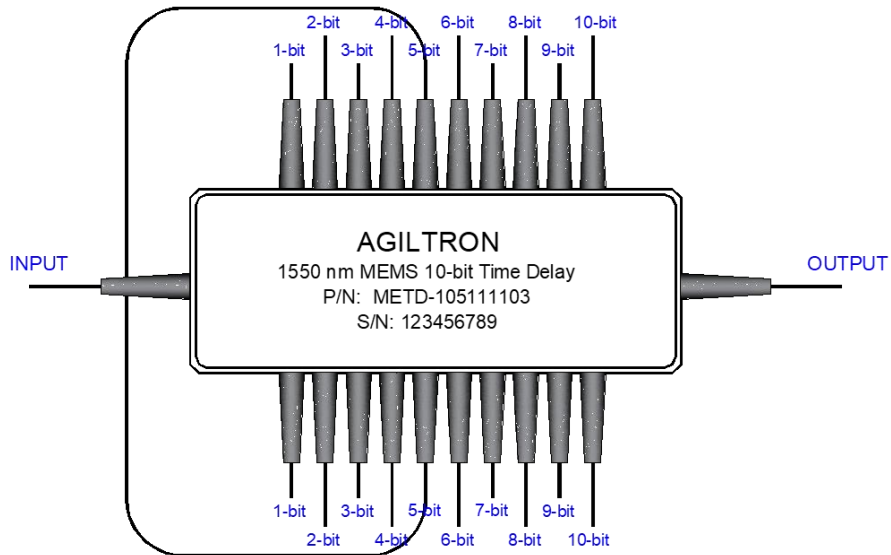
2-bit 4-bit 6-bit 8-bit 10-bit
1-bit 3-bit 5-bit 7-bit 9-bit

INPUT

AGILTRON
1550 nm MEMS 10-bit Time Delay
P/N: METD-105111103
S/N: 123456789

OUTPUT

1-bit 3-bit 5-bit 7-bit 9-bit
2-bit 4-bit 6-bit 8-bit 10-bit